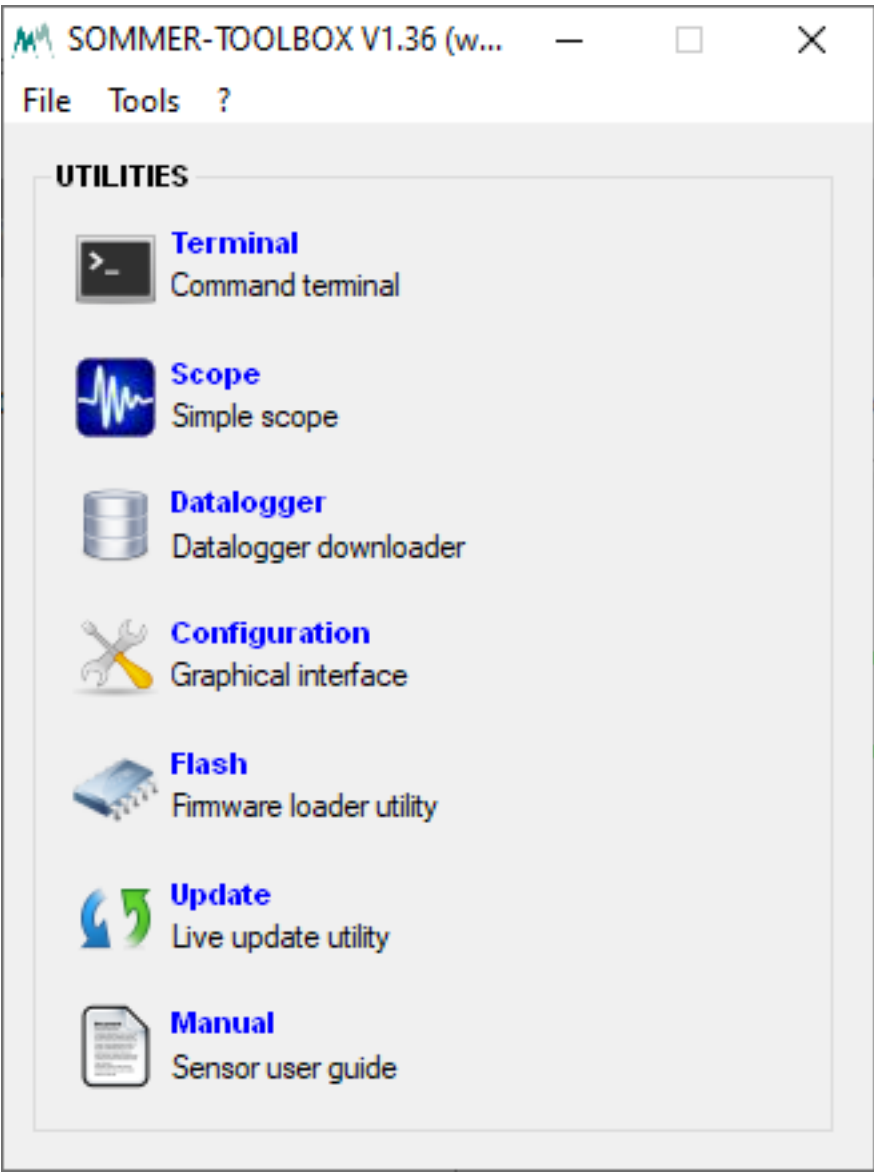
SOMMER-TOOLBOX V1.36 (w...

File Tools ?

UTILITIES

Terminal
Command terminal

Scope
Simple scope

Datalogger
Datalogger downloader

Configuration
Graphical interface

Flash
Firmware loader utility

Update
Live update utility

Manual
Sensor user guide